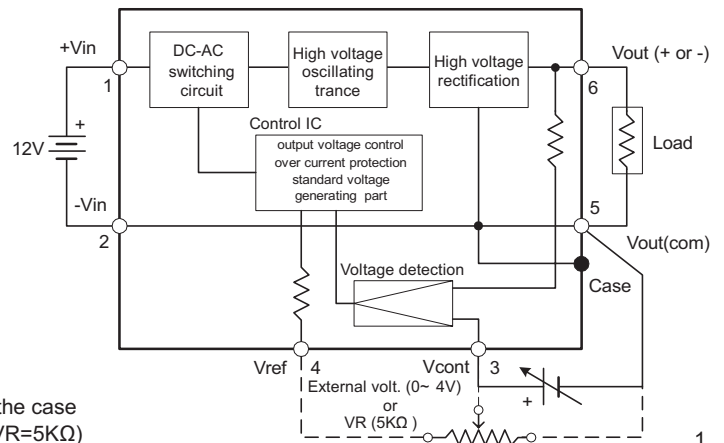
+Vin

1

DC-AC switching circuit

High voltage oscillating trance

High voltage rectification

Vout (+ or -)

6

+

12V

Control IC

output voltage control
over current protection
standard voltage generating part

Load

-Vin

5

2

Vout(com)

Voltage detection

Case

Vref

4

Vcont

3

External volt. (0~ 4V)
or
VR (5KΩ )

+

the case
VR=5KΩ)

1